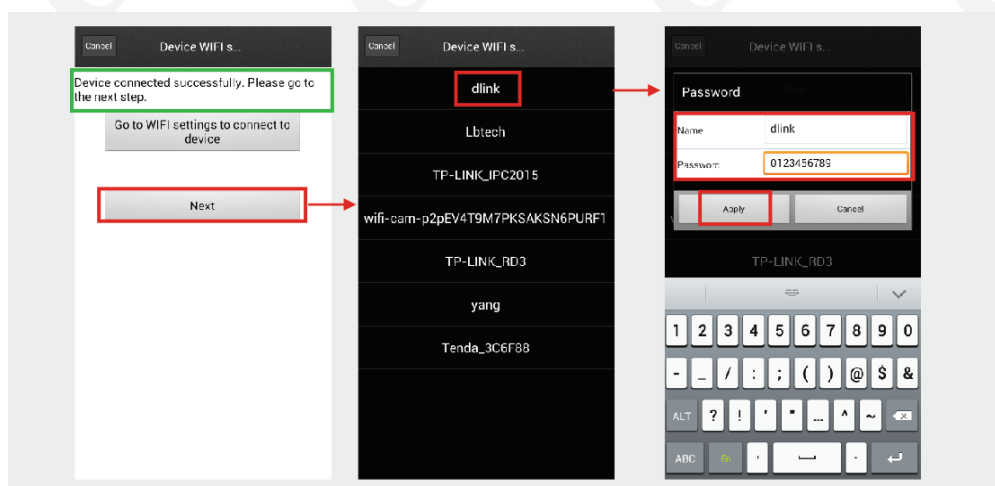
Cancel Device WIFI s...

Device connected successfully. Please go to the next step.

Go to WIFI settings to connect to device

Next

Cancel Device WIFI s...

dlink

Lbtech

TP-LINK_IPC2015

wifi-cam-p2pEV4T9M7PKSAKSN6PURF1

TP-LINK_RD3

yang

Tenda_3C6F88

Cancel Device WIFI s...

Password

Name dlink

Password 0123456789

Apply Cancel

TP-LINK_RD3

1 2 3 4 5 6 7 8 9 0

- _ / : ; ( ) @ \$ &

ALT ? ! ' " ... ^ ~

ABC En , .